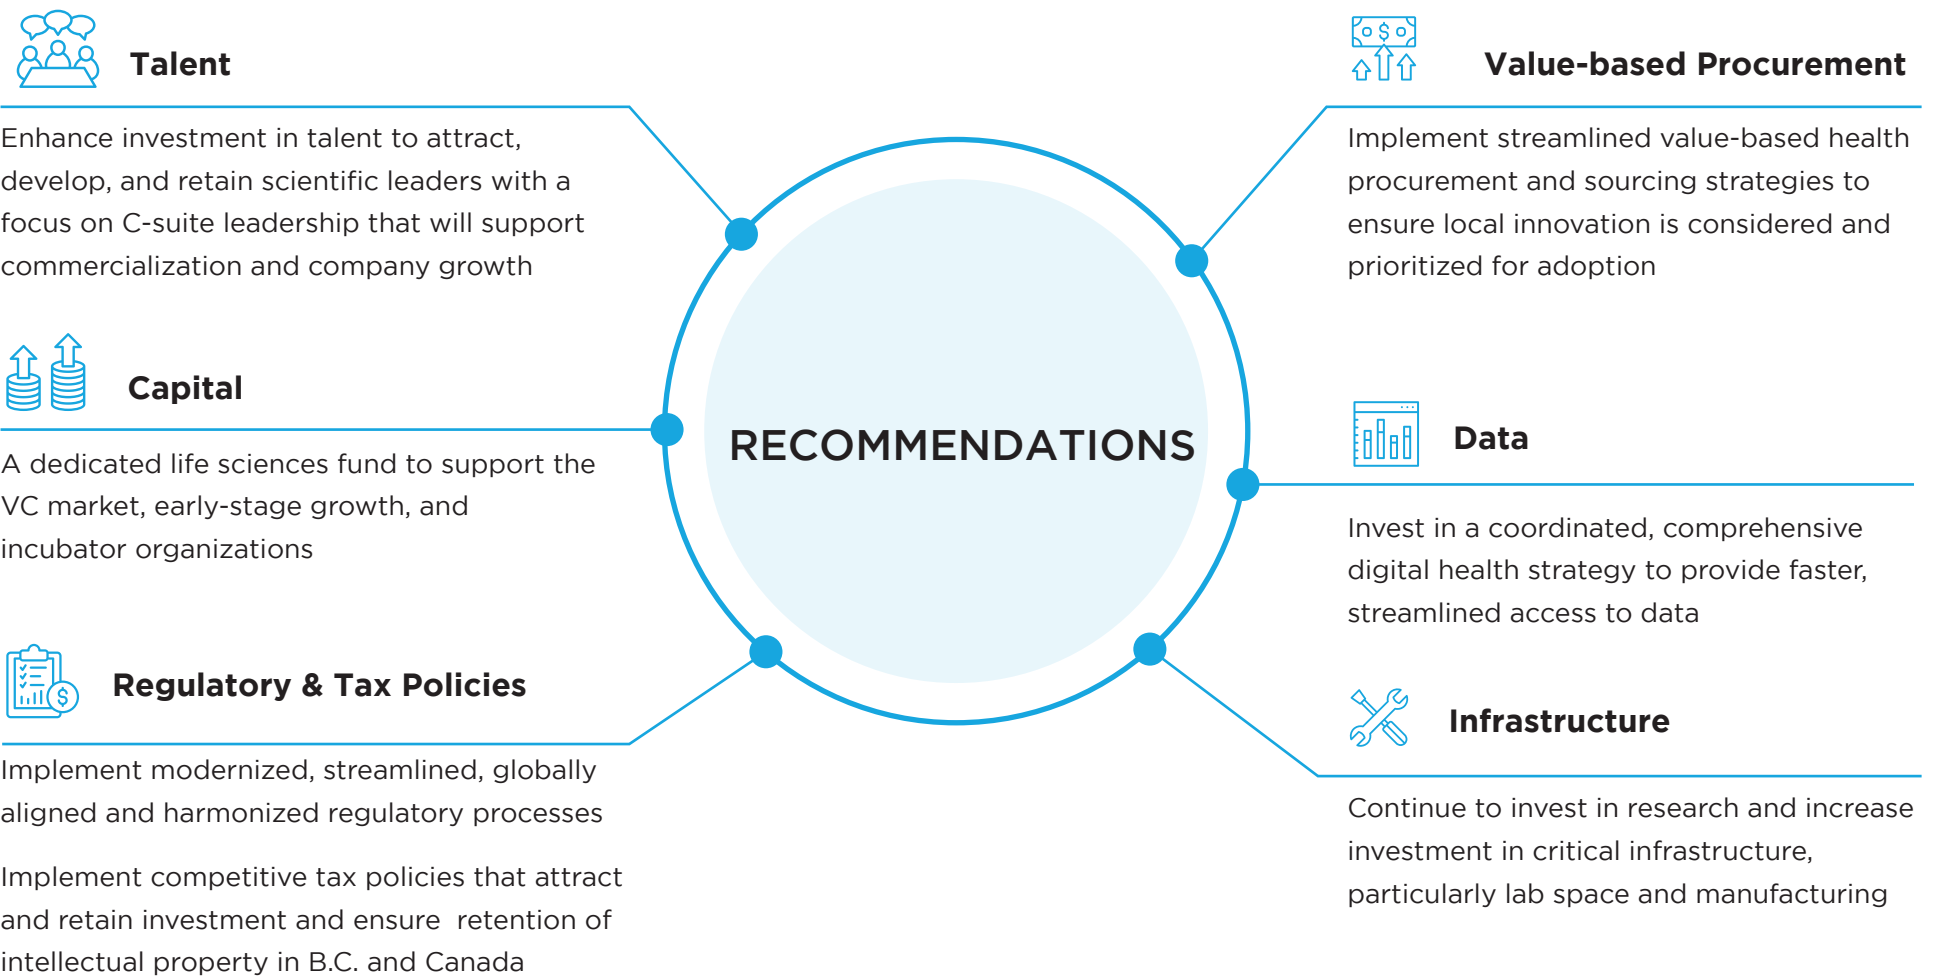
Talent

Enhance investment in talent to attract, develop, and retain scientific leaders with a focus on C-suite leadership that will support commercialization and company growth

Capital

A dedicated life sciences fund to support the VC market, early-stage growth, and incubator organizations

Regulatory & Tax Policies

Implement modernized, streamlined, globally aligned and harmonized regulatory processes

Implement competitive tax policies that attract and retain investment and ensure retention of intellectual property in B.C. and Canada

RECOMMENDATIONS

Value-based Procurement

Implement streamlined value-based health procurement and sourcing strategies to ensure local innovation is considered and prioritized for adoption

Data

Invest in a coordinated, comprehensive digital health strategy to provide faster, streamlined access to data

Infrastructure

Continue to invest in research and increase investment in critical infrastructure, particularly lab space and manufacturing